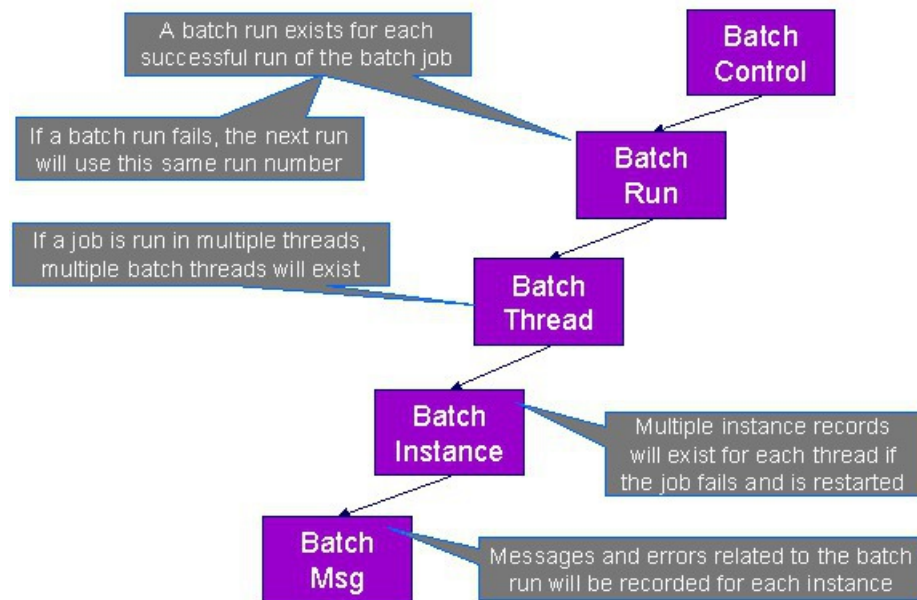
A batch run exists for each successful run of the batch job

Batch Control

If a batch run fails, the next run will use this same run number

Batch Run

If a job is run in multiple threads, multiple batch threads will exist

Batch Thread

Batch Instance

Multiple instance records will exist for each thread if the job fails and is restarted

Batch Msg

Messages and errors related to the batch run will be recorded for each instance